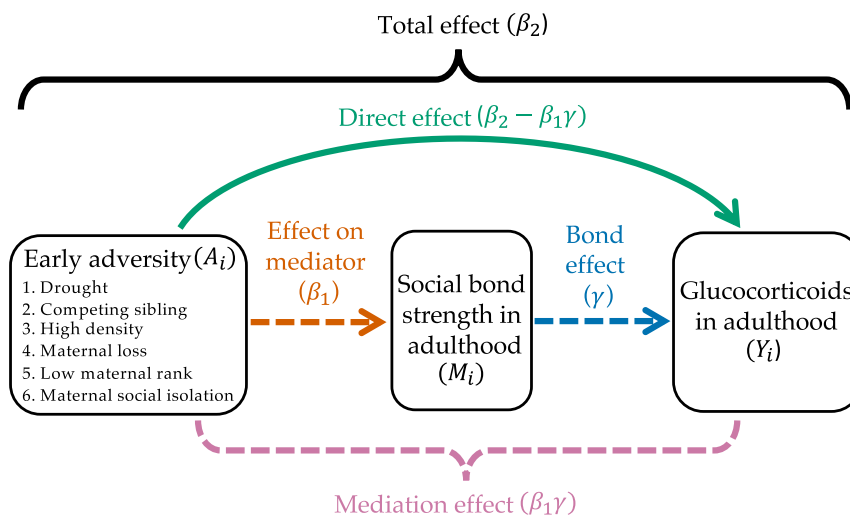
Total effect $(\beta_2)$

Direct effect $(\beta_2 - \beta_1\gamma)$

Early adversity$(A_i)$
1. Drought
2. Competing sibling
3. High density
4. Maternal loss
5. Low maternal rank
6. Maternal social isolation

Effect on mediator $(\beta_1)$

Social bond strength in adulthood $(M_i)$

Bond effect $(\gamma)$

Glucocorticoids in adulthood $(Y_i)$

Mediation effect $(\beta_1\gamma)$